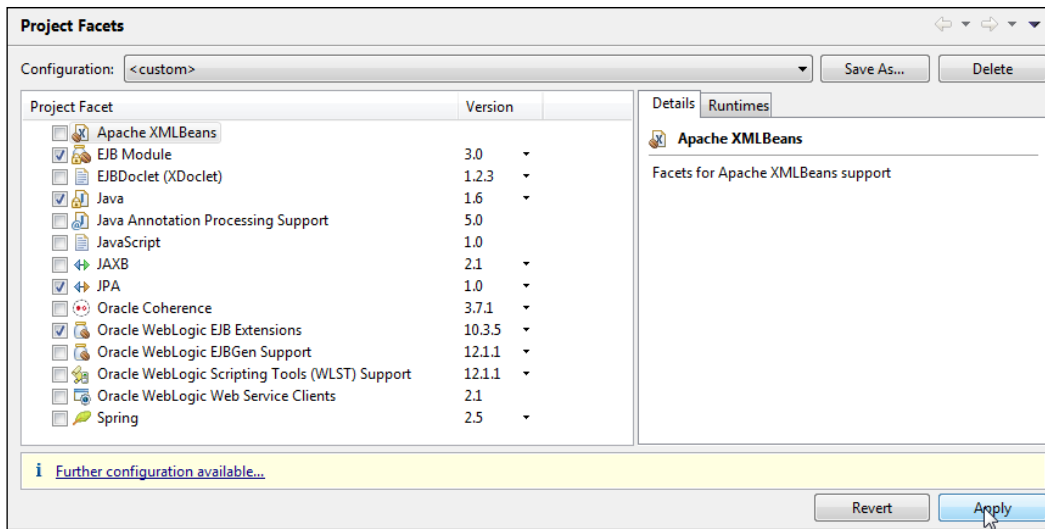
Project Facets

Configuration: <custom>

Save As...

Delete

| Project Facet | Version |
|---|---|
| Apache XMLBeans | |
| EJB Module | 3.0 |
| EJBDoclet (XDoclet) | 1.2.3 |
| Java | 1.6 |
| Java Annotation Processing Support | 5.0 |
| JavaScript | 1.0 |
| JAXB | 2.1 |
| JPA | 1.0 |
| Oracle Coherence | 3.7.1 |
| Oracle WebLogic EJB Extensions | 10.3.5 |
| Oracle WebLogic EJBGen Support | 12.1.1 |
| Oracle WebLogic Scripting Tools (WLST) Support | 12.1.1 |
| Oracle WebLogic Web Service Clients | 2.1 |
| Spring | 2.5 |

Details Runtimes

Apache XMLBeans

Facets for Apache XMLBeans support

i Further configuration available...

Revert

Apply